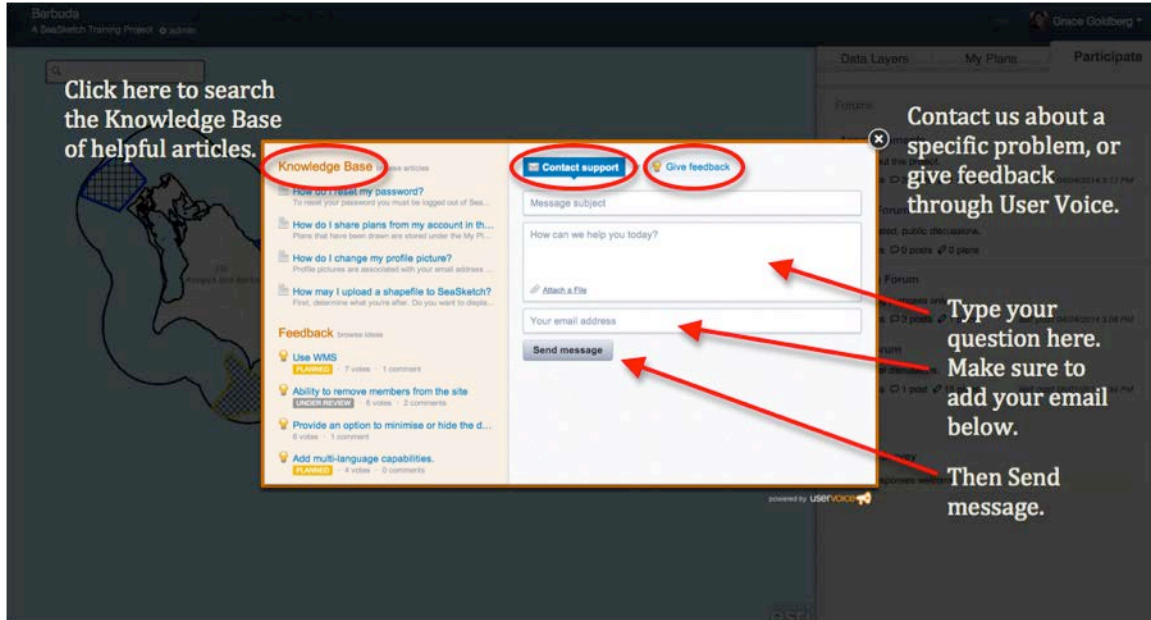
Barbuda
A SeaSketch Training Project ⚙ admin

Grace Goldberg

Data Layers
My Plans
Participate

Click here to search the Knowledge Base of helpful articles.

Contact us about a specific problem, or give feedback through User Voice.

Knowledge Base browse articles

How do I reset my password?
To reset your password you must be logged out of Sea...

How do I share plans from my account in th...
Plans that have been drawn are stored under the My Pl...

How do I change my profile picture?
Profile pictures are associated with your email address ...

How may I upload a shapefile to SeaSketch?
First, determine what you're after. Do you want to displa...

Feedback browse ideas

Use WMS
PLANNED · 7 votes · 1 comment

Ability to remove members from the site
UNDER REVIEW · 6 votes · 2 comments

Provide an option to minimise or hide the d...
6 votes · 1 comment

Add multi-language capabilities.
PLANNED · 4 votes · 0 comments

Contact support
Give feedback

Message subject

How can we help you today?

Attach a File

Your email address

Send message

powered by uservoice

Type your question here.
Make sure to add your email below.

Then Send message.